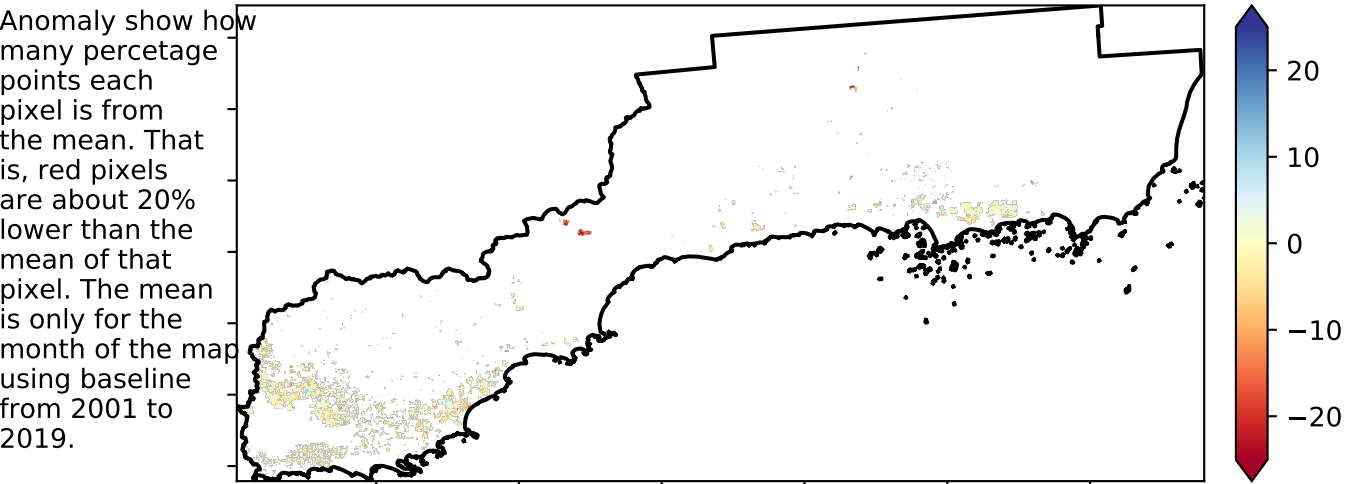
Anomaly show how many percetage points each pixel is from the mean. That is, red pixels are about 20% lower than the mean of that pixel. The mean is only for the month of the map using baseline from 2001 to 2019.

20
10
0
−10
−20